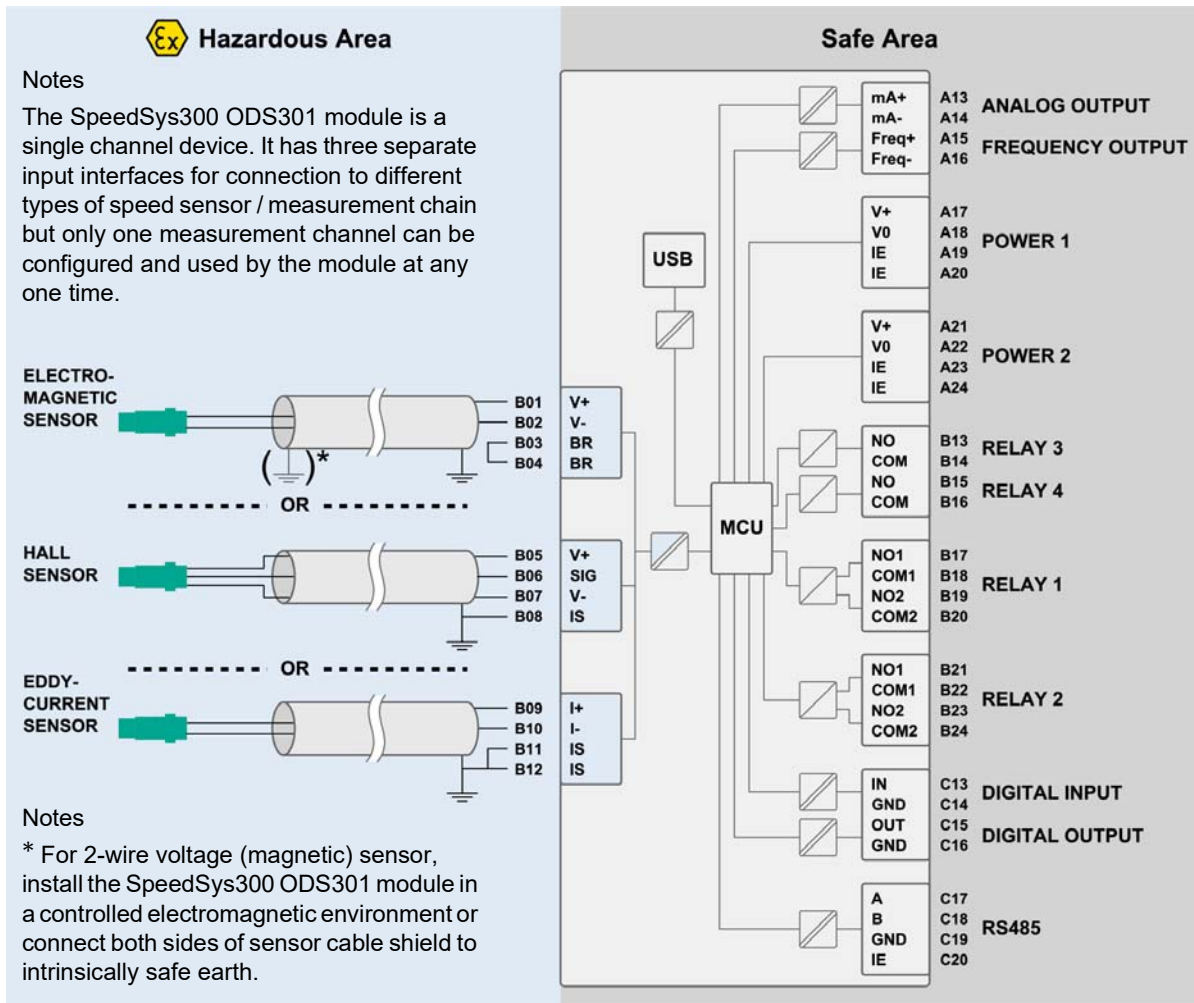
Hazardous Area

Safe Area

Notes

The SpeedSys300 ODS301 module is a single channel device. It has three separate input interfaces for connection to different types of speed sensor / measurement chain but only one measurement channel can be configured and used by the module at any one time.

ELECTRO-MAGNETIC SENSOR

B01 V+
B02 V-
B03 BR
B04 BR

( )*

OR

HALL SENSOR

B05 V+
B06 SIG
B07 V-
B08 IS

OR

EDDY-CURRENT SENSOR

B09 I+
B10 I-
B11 IS
B12 IS

Notes

* For 2-wire voltage (magnetic) sensor, install the SpeedSys300 ODS301 module in a controlled electromagnetic environment or connect both sides of sensor cable shield to intrinsically safe earth.

USB

MCU

mA+ A13
mA- A14
ANALOG OUTPUT
Freq+ A15
Freq- A16
FREQUENCY OUTPUT

V+ A17
V0 A18
IE A19
IE A20
POWER 1

V+ A21
V0 A22
IE A23
IE A24
POWER 2

NO B13
COM B14
RELAY 3
NO B15
COM B16
RELAY 4

NO1 B17
COM1 B18
NO2 B19
COM2 B20
RELAY 1

NO1 B21
COM1 B22
NO2 B23
COM2 B24
RELAY 2

IN C13
GND C14
DIGITAL INPUT
OUT C15
GND C16
DIGITAL OUTPUT

A C17
B C18
GND C19
IE C20
RS485